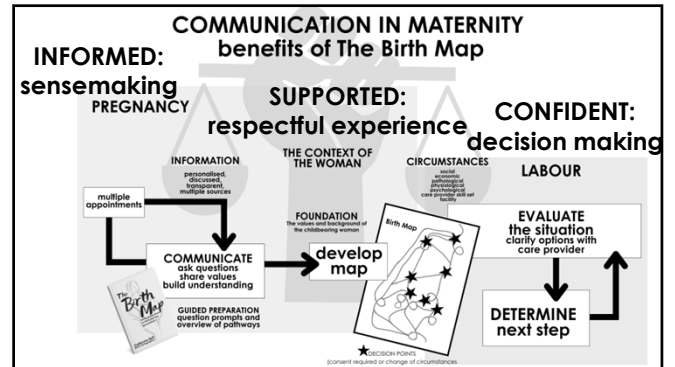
COMMUNICATION IN MATERNITY
benefits of The Birth Map

INFORMED:
sensemaking

PREGNANCY

SUPPORTED:
respectful experience

CONFIDENT:
decision making

INFORMATION
personalised, discussed, transparent, multiple sources

THE CONTEXT OF THE WOMAN

CIRCUMSTANCES
social economic pathological physiological psychological care provider skill set facility

LABOUR

multiple appointments

FOUNDATION
The values and background of the childbearing woman

COMMUNICATE
ask questions
share values
build understanding

develop map

Birth Map

EVALUATE
the situation
clarify options with care provider

The Birth Map

GUIDED PREPARATION
question prompts and overview of pathways

DETERMINE
next step

DECISION POINTS
(consent required or change of circumstances